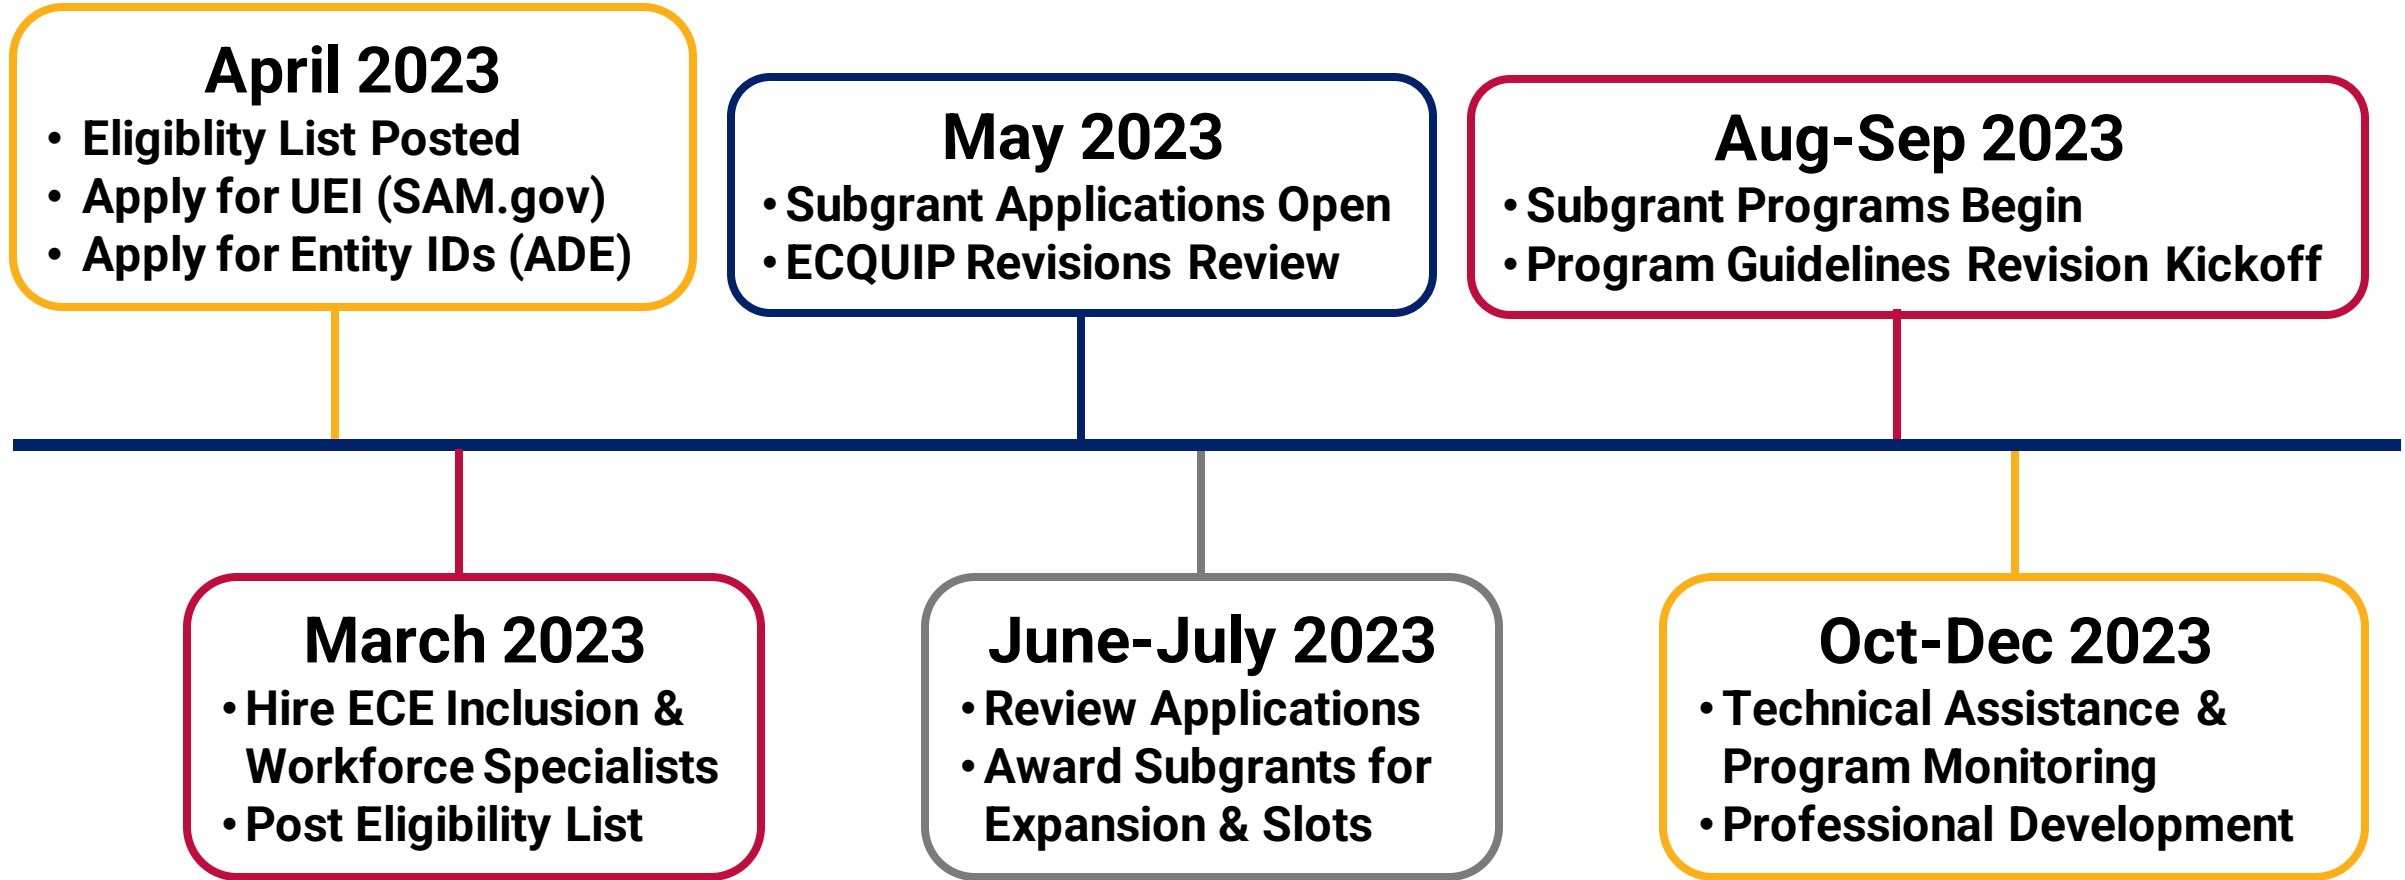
April 2023
• Eligiblity List Posted
• Apply for UEI (SAM.gov)
• Apply for Entity IDs (ADE)

May 2023
• Subgrant Applications Open
• ECQUIP Revisions Review

Aug-Sep 2023
• Subgrant Programs Begin
• Program Guidelines Revision Kickoff

March 2023
• Hire ECE Inclusion & Workforce Specialists
• Post Eligibility List

June-July 2023
• Review Applications
• Award Subgrants for Expansion & Slots

Oct-Dec 2023
• Technical Assistance & Program Monitoring
• Professional Development